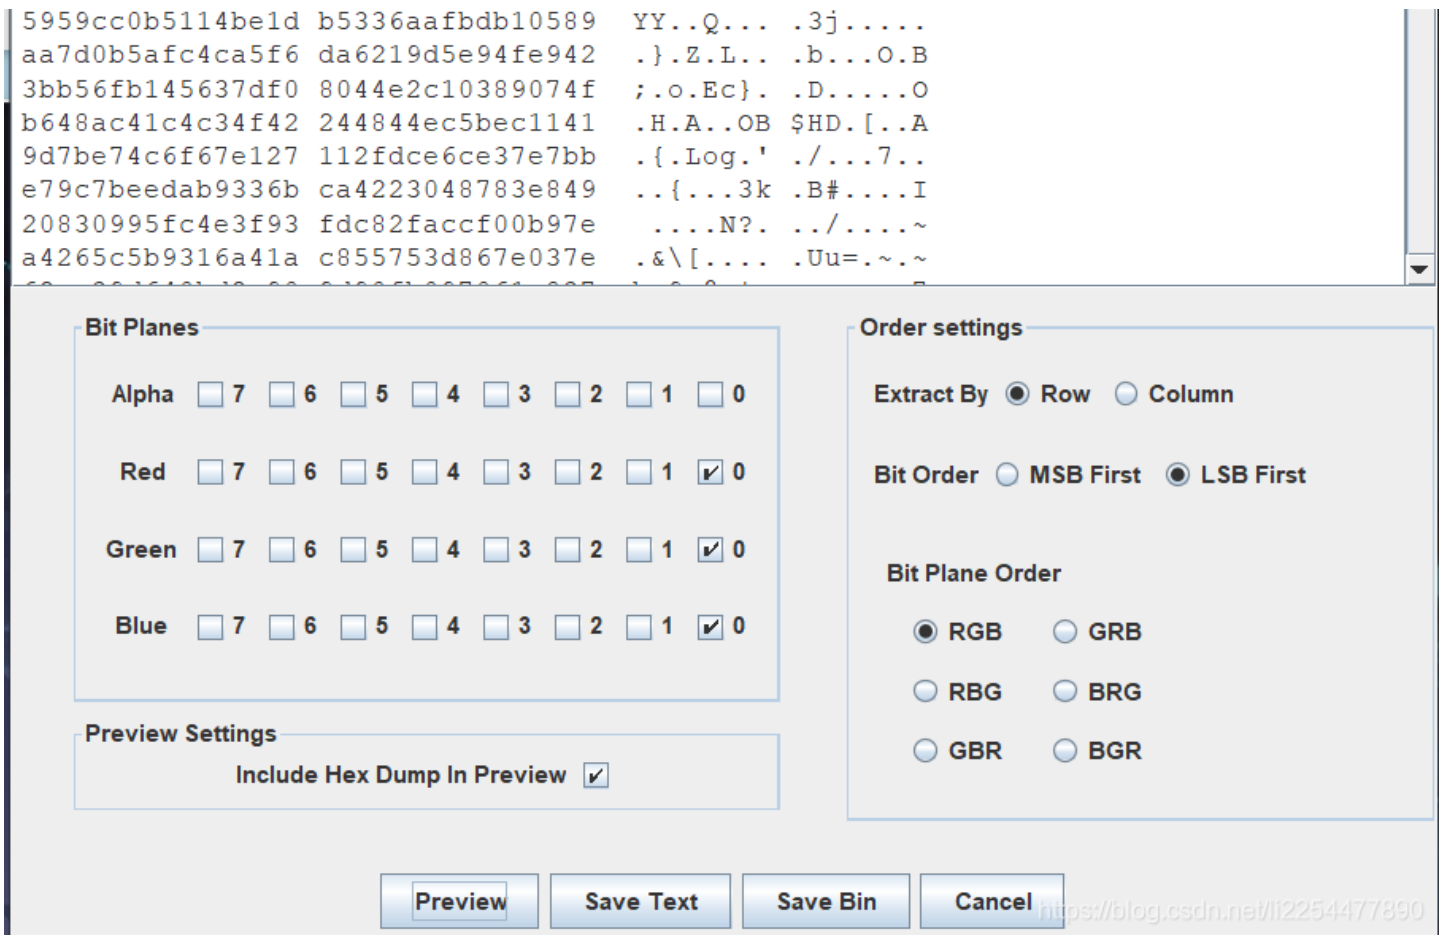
5959cc0b5114be1d b5336aafbdb10589 YY..Q... .3j.....
aa7d0b5afc4ca5f6 da6219d5e94fe942 .}.Z.L.. .b...O.B
3bb56fb145637df0 8044e2c10389074f ;.o.Ec}. .D.....O
b648ac41c4c34f42 244844ec5bec1141 .H.A..OB $HD.[..A
9d7be74c6f67e127 112fdce6ce37e7bb .{.Log.' ./...7..
e79c7beedab9336b ca4223048783e849 ..{...3k .B#....I
20830995fc4e3f93 fdc82faccf00b97e ....N?. ../....~
a4265c5b9316a41a c855753d867e037e .&\[.... .Uu=.~.~
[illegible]

Bit Planes

Alpha 7 6 5 4 3 2 1 0

Red 7 6 5 4 3 2 1 0

Green 7 6 5 4 3 2 1 0

Blue 7 6 5 4 3 2 1 0

Preview Settings

Include Hex Dump In Preview

Order settings

Extract By Row Column

Bit Order MSB First LSB First

Bit Plane Order

RGB GRB

RBG BRG

GBR BGR

Preview Save Text Save Bin Cancel

https://blog.csdn.net/li2254477890